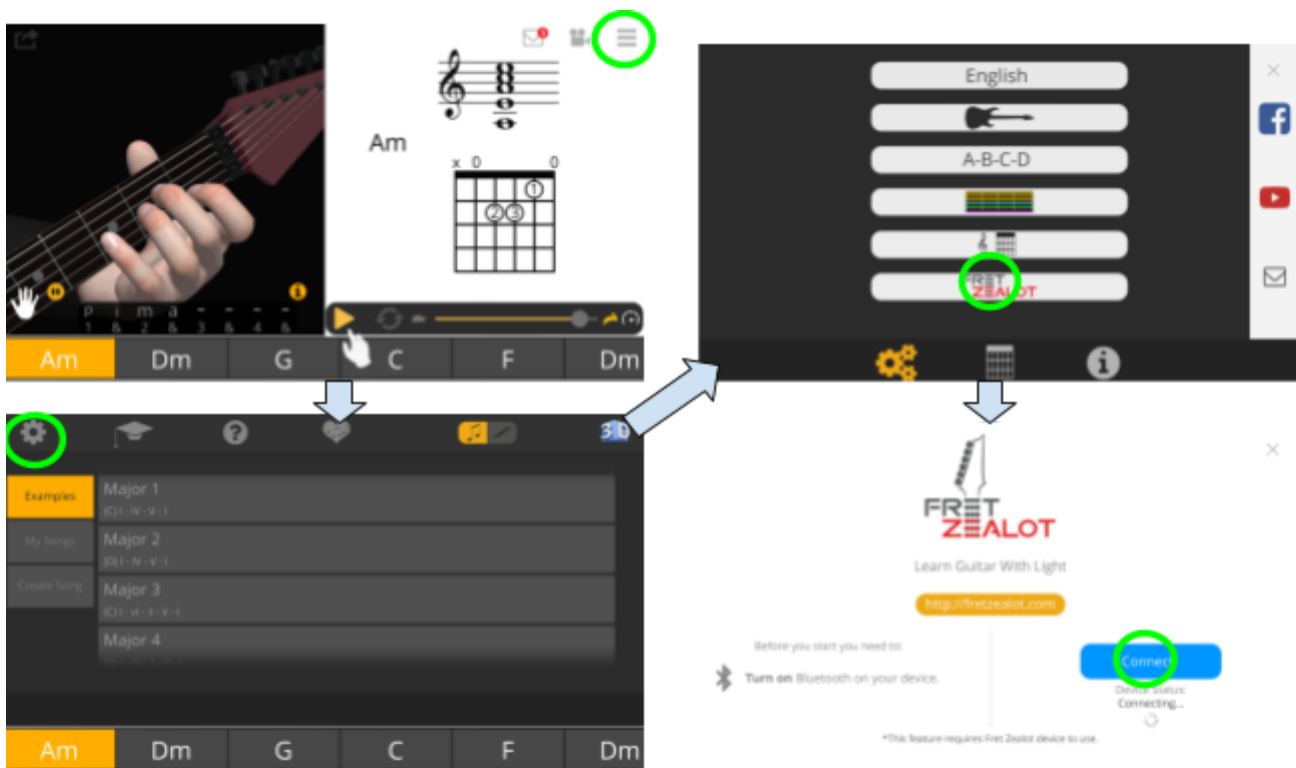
Am

x 0 0

1
2 3

p i m a
1 & 2 & 3 & 4 &

Am Dm G C F Dm

English

A-B-C-D

FRET ZEALOT

3D

Examples
My Songs
Create Song

Major 1
(C) I - IV - V - I
Major 2
(D) I - IV - V - I
Major 3
(C) I - vi - ii - V - I
Major 4

Am Dm G C F Dm

FRET ZEALOT

Learn Guitar With Light

http://fretzealot.com

Before you start you need to:

Turn on Bluetooth on your device.

Connect

Device status:
Connecting...

*This feature requires Fret Zealot device to use.